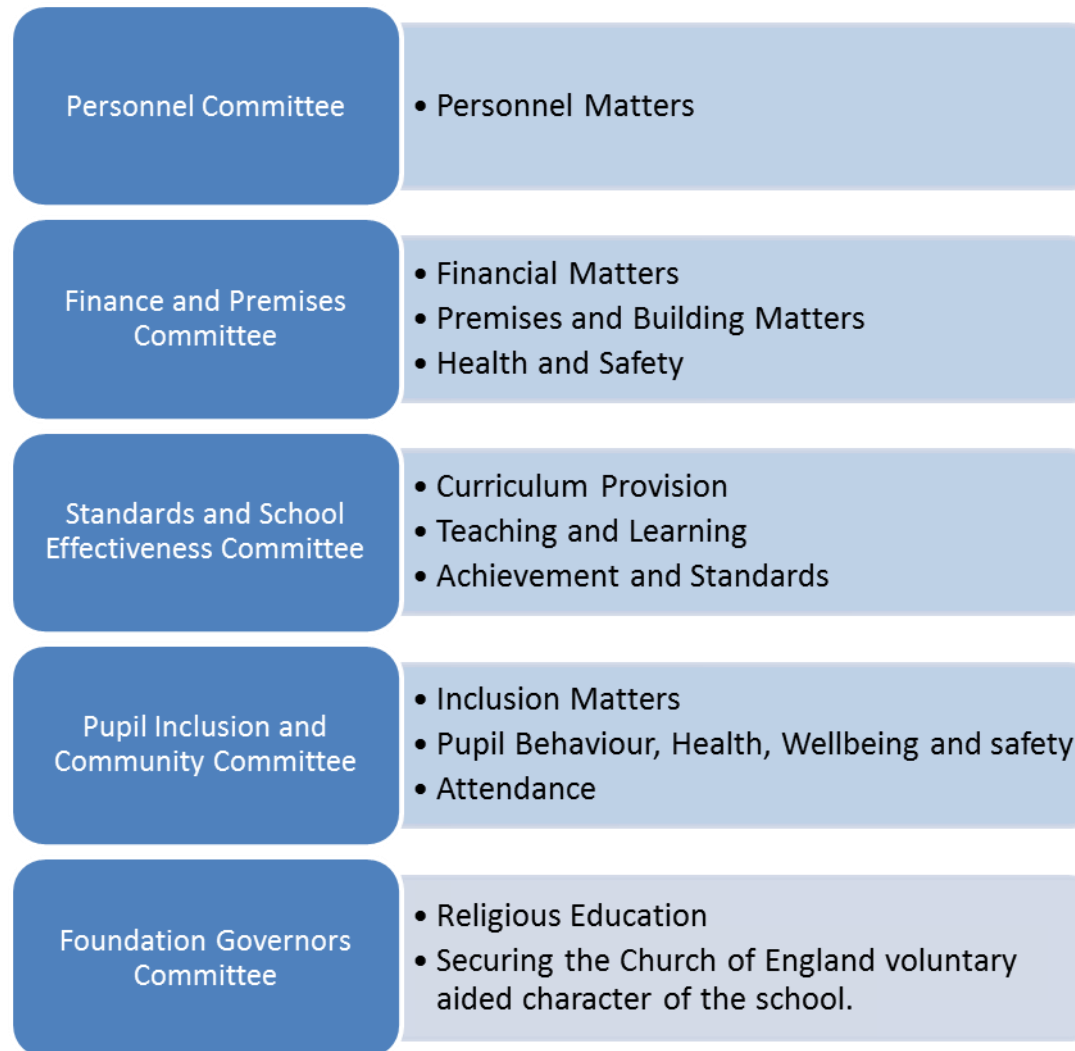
Personnel Committee

- Personnel Matters

Finance and Premises Committee

- Financial Matters
- Premises and Building Matters
- Health and Safety

Standards and School Effectiveness Committee

- Curriculum Provision
- Teaching and Learning
- Achievement and Standards

Pupil Inclusion and Community Committee

- Inclusion Matters
- Pupil Behaviour, Health, Wellbeing and safety
- Attendance

Foundation Governors Committee

- Religious Education
- Securing the Church of England voluntary aided character of the school.